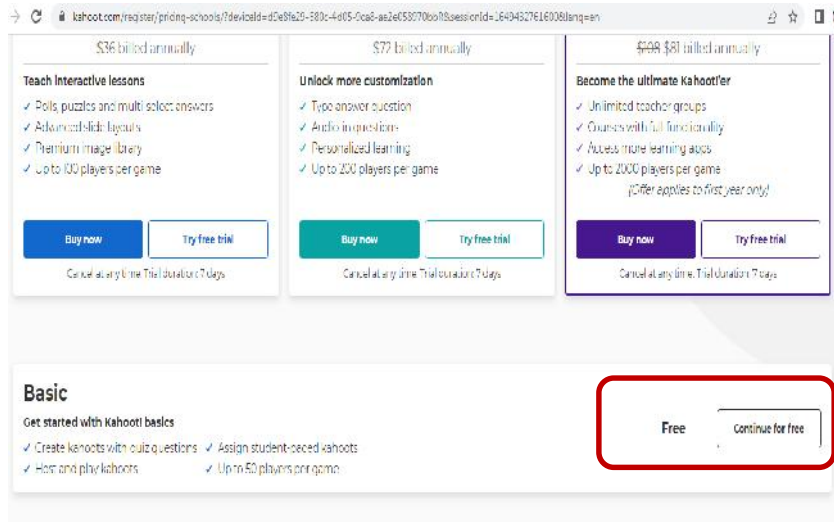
kahoot.com/register/pricing-schools/?deviceId=d0e8fe29-380c-4d05-0ca8-ae2e058070bb&sessionId=1640432761600&lang=en

$36 billed annually

Teach interactive lessons

✓ Polls, puzzles and multi select answers
✓ Advanced slide layouts
✓ Premium image library
✓ Up to 100 players per game

Buy now

Try free trial

Cancel at any time. Trial duration 7 days

$72 billed annually

Unlock more customization

✓ Type answer question
✓ Audio in questions
✓ Personalized learning
✓ Up to 200 players per game

Buy now

Try free trial

Cancel at any time. Trial duration 7 days

$108 $81 billed annually

Become the ultimate Kahoot!'er

✓ Unlimited teacher groups
✓ Courses with full functionality
✓ Access more learning apps
✓ Up to 2000 players per game
(Offer applies to first year only)

Buy now

Try free trial

Cancel at any time. Trial duration 7 days

Basic

Get started with Kahoot! basics

✓ Create kahoots with quiz questions
✓ Host and play kahoots
✓ Assign student-paced kahoots
✓ Up to 50 players per game

Free

Continue for free